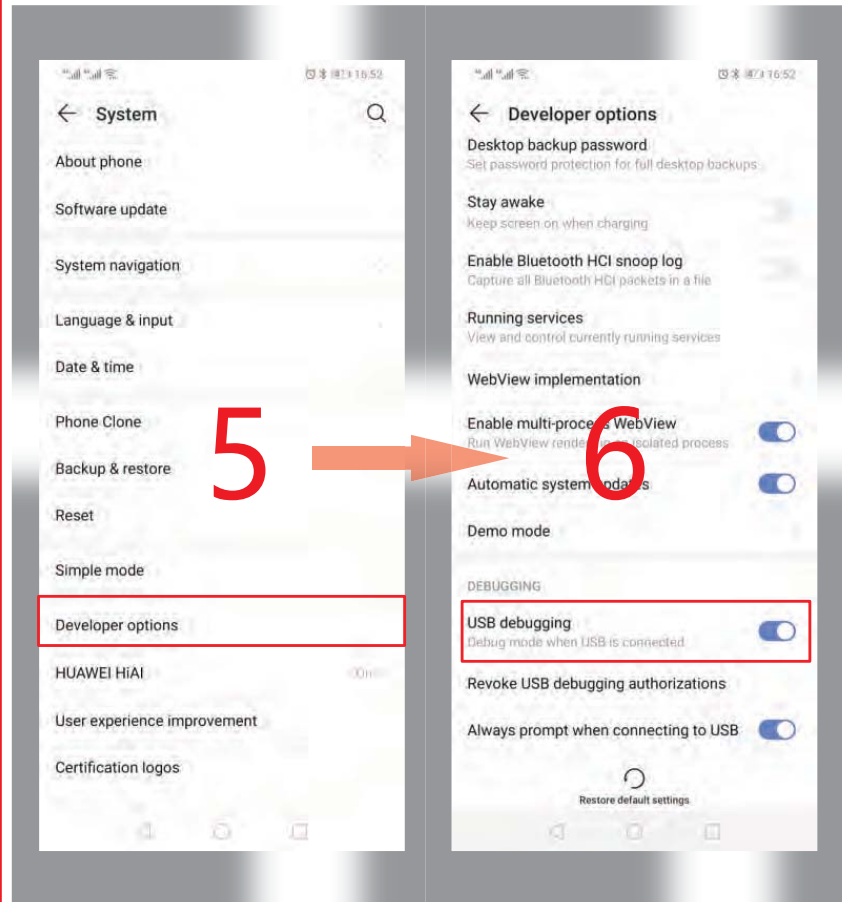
16:52

System

About phone

Software update

System navigation

Language & input

Date & time

Phone Clone

Backup & restore

Reset

Simple mode

Developer options

HUAWEI HiAI

On

User experience improvement

Certification logos

5

6

16:52

Developer options

Desktop backup password

Set password protection for full desktop backups

Stay awake

Keep screen on when charging

Enable Bluetooth HCI snoop log

Capture all Bluetooth HCI packets in a file

Running services

View and control currently running services

WebView implementation

Enable multi-process WebView

Run WebView renderers in an isolated process

Automatic system updates

Demo mode

DEBUGGING

USB debugging

Debug mode when USB is connected

Revoke USB debugging authorizations

Always prompt when connecting to USB

Restore default settings